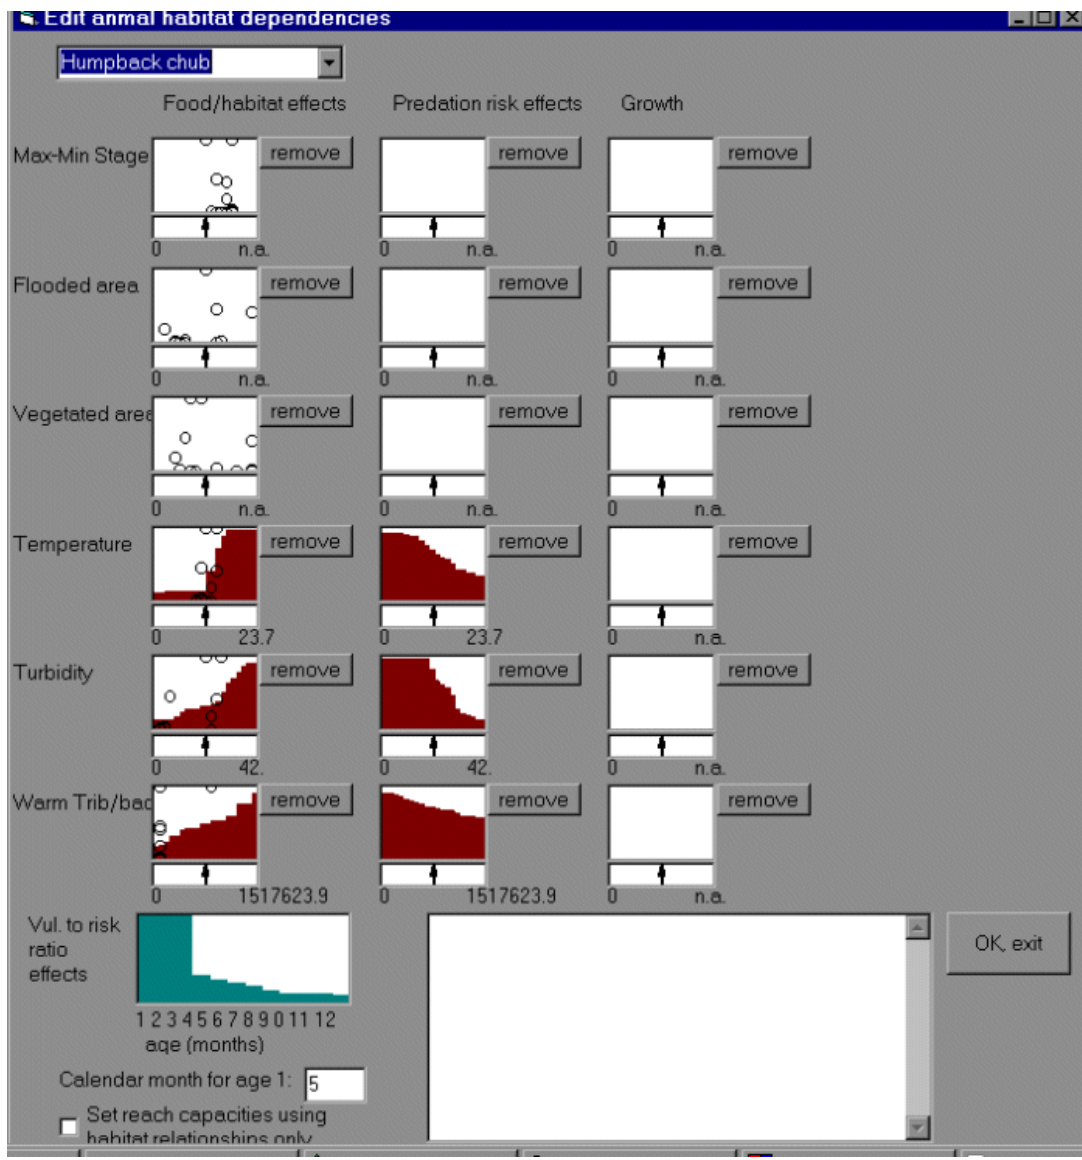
Edit anmal habitat dependencies

Humpback chub

Food/habitat effects Predation risk effects Growth

Max-Min Stage remove remove remove
0 n.a. 0 n.a. 0 n.a.

Flooded area remove remove remove
0 n.a. 0 n.a. 0 n.a.

Vegetated area remove remove remove
0 n.a. 0 n.a. 0 n.a.

Temperature remove remove remove
0 23.7 0 23.7 0 n.a.

Turbidity remove remove remove
0 42. 0 42. 0 n.a.

Warm Trib/bac remove remove remove
0 1517623.9 0 1517623.9 0 n.a.

Vul. to risk ratio effects

1 2 3 4 5 6 7 8 9 0 11 12
age (months)

OK, exit

Calendar month for age 1: 5

Set reach capacities using habitat relationships only